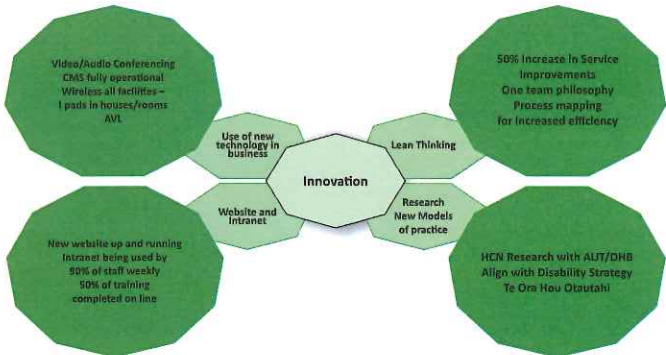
Video/Audio Conferencing
CMS fully operational
Wireless all facilities –
I pads in houses/rooms
AVL

Use of new technology in business

50% Increase in Service Improvements
One team philosophy
Process mapping for increased efficiency

Lean Thinking

Innovation

Website and Intranet

Research New Models of practice

New website up and running
Intranet being used by 90% of staff weekly
50% of training completed on line

HCN Research with AUT/DHB
Align with Disability Strategy
Te Ora Hou Otautahi